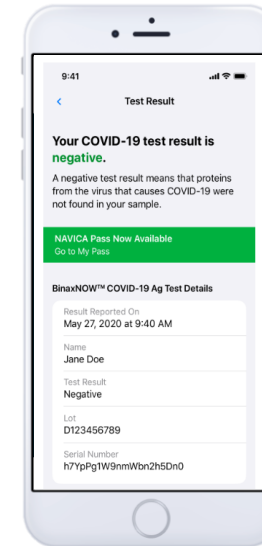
9:41

<

Test Result

Your COVID-19 test result is negative.

A negative test result means that proteins from the virus that causes COVID-19 were not found in your sample.

NAVICA Pass Now Available
Go to My Pass

BinaxNOW™ COVID-19 Ag Test Details

Result Reported On
May 27, 2020 at 9:40 AM

Name
Jane Doe

Test Result
Negative

Lot
D123456789

Serial Number
h7YpPg1W9nmWbn2h5Dn0